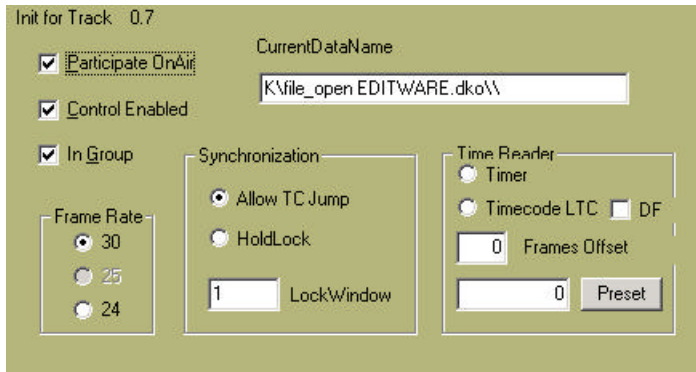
Init for Track 0.7

Participate OnAir

Control Enabled

In Group

CurrentDataName

K\file_open EDITWARE.dko\\

Frame Rate

30

25

24

Synchronization

Allow TC Jump

HoldLock

1

LockWindow

Time Reader

Timer

Timecode LTC

DF

0

Frames Offset

0

Preset